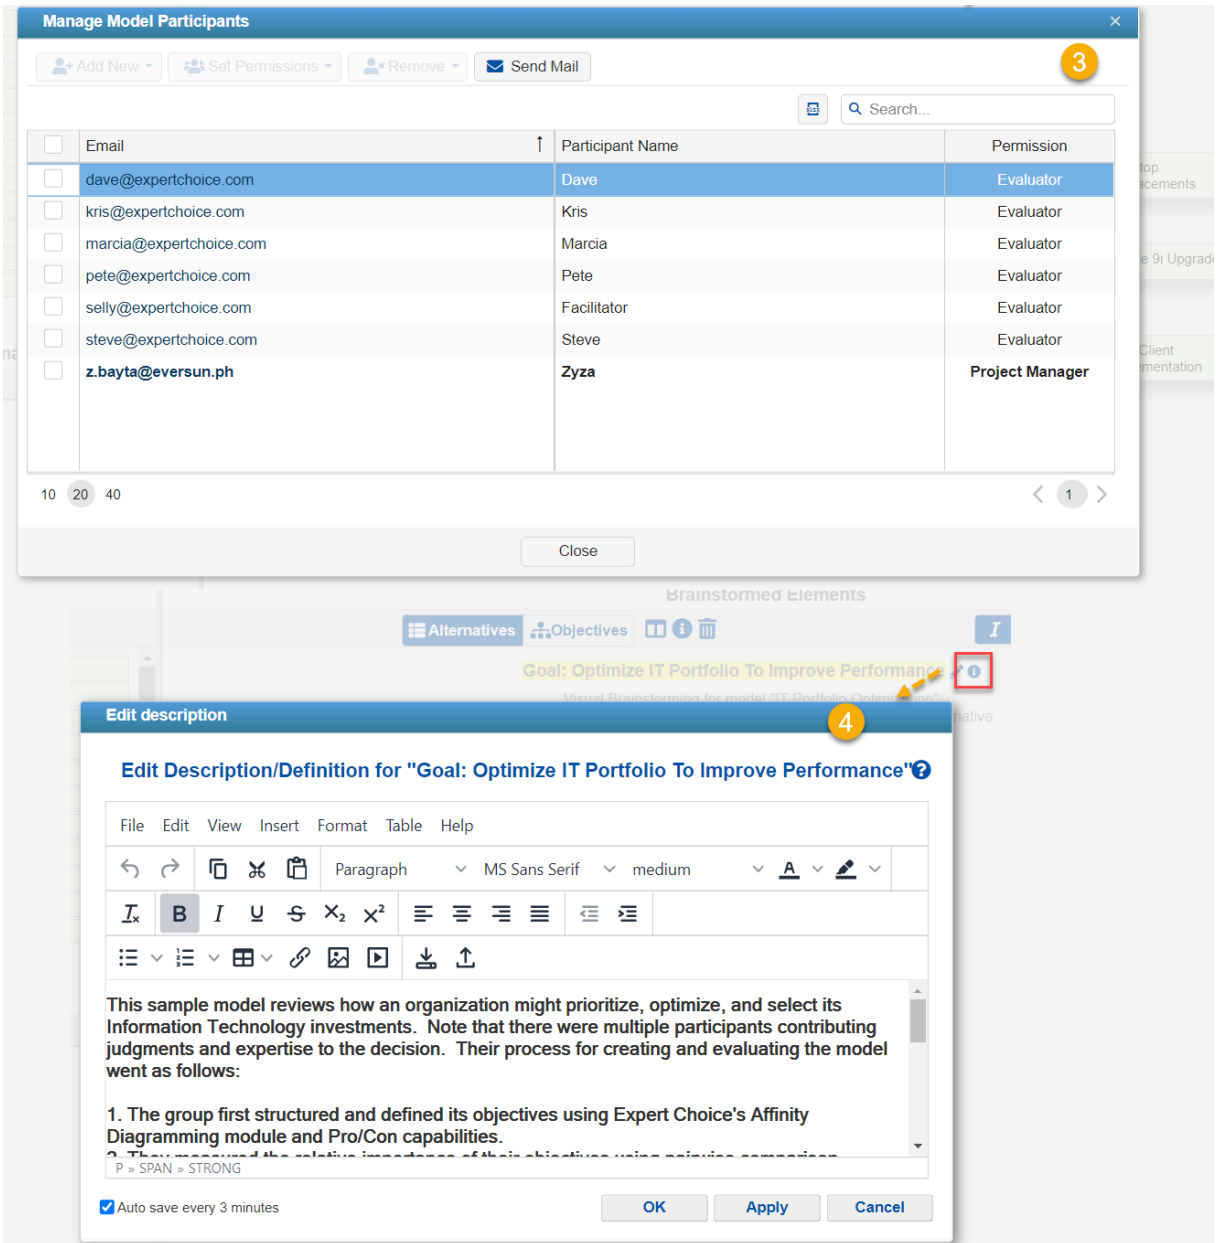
Manage Model Participants ×

Add New Set Permissions Remove Send Mail

3

Search...

| | Email | Participant Name | Permission |
|---|---|---|---|
| | dave@expertchoice.com | Dave | Evaluator |
| | kris@expertchoice.com | Kris | Evaluator |
| | marcia@expertchoice.com | Marcia | Evaluator |
| | pete@expertchoice.com | Pete | Evaluator |
| | selly@expertchoice.com | Facilitator | Evaluator |
| | steve@expertchoice.com | Steve | Evaluator |
| | z.bayta@eversun.ph | Zyza | Project Manager |

10 20 40

1

Close

Brainstormed Elements

Alternatives Objectives

Goal: Optimize IT Portfolio To Improve Performance

Edit description

4

Edit Description/Definition for "Goal: Optimize IT Portfolio To Improve Performance"

File Edit View Insert Format Table Help

Paragraph MS Sans Serif medium

This sample model reviews how an organization might prioritize, optimize, and select its Information Technology investments. Note that there were multiple participants contributing judgments and expertise to the decision. Their process for creating and evaluating the model went as follows:

1. The group first structured and defined its objectives using Expert Choice's Affinity Diagramming module and Pro/Con capabilities.

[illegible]

P » SPAN » STRONG

Auto save every 3 minutes

OK Apply Cancel